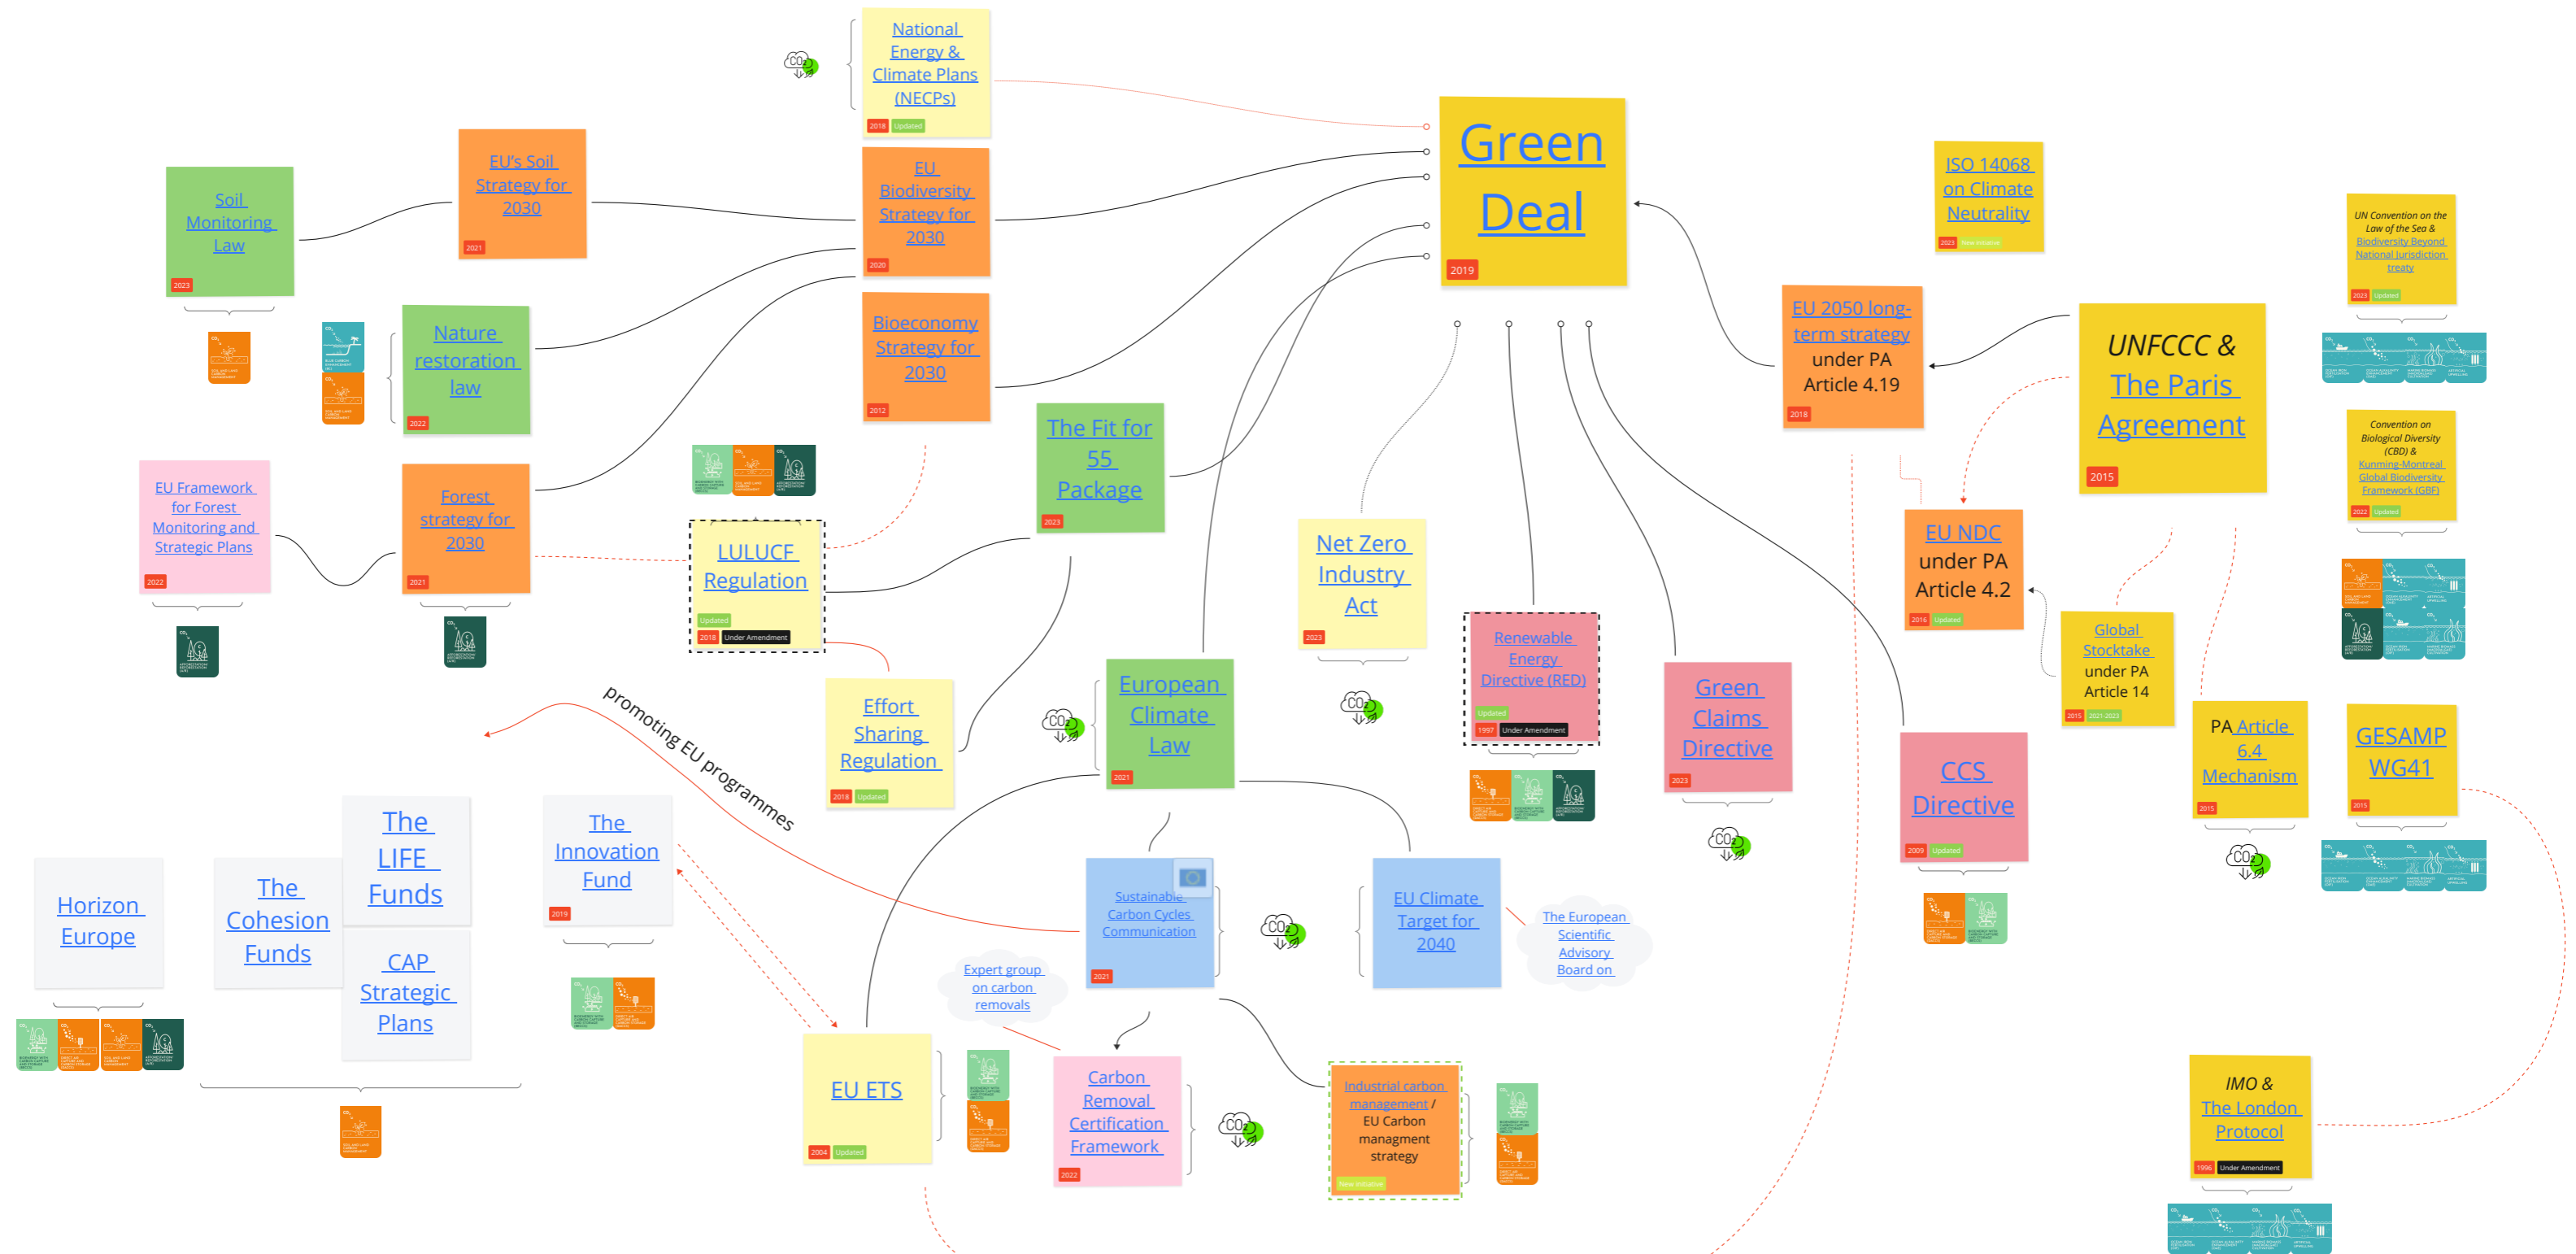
National Energy & Climate Plans (NECPs)
2018 Updated

Green Deal
2019

EU's Soil Strategy for 2030
2021

Soil Monitoring Law
2023

EU Biodiversity Strategy for 2030
2020

Bioeconomy Strategy for 2030
2012

Nature restoration law
2022

ISO 14068 on Climate Neutrality
2023 New Initiative

UN Convention on the Law of the Sea & Biodiversity Beyond National Jurisdiction treaty
2023 Updated

EU 2050 long-term strategy under PA Article 4.19
2018

UNFCCC & The Paris Agreement
2015

Convention on Biological Diversity (CBD) & Kunming-Montreal Global Biodiversity Framework (GBF)
2022 Updated

EU Framework for Forest Monitoring and Strategic Plans
2022

Forest strategy for 2030
2021

LULUCF Regulation
Updated
2018 Under Amendment

The Fit for 55 Package
2023

Net Zero Industry Act
2023

Renewable Energy Directive (RED)
Updated
1997 Under Amendment

Green Claims Directive
2023

EU NDC under PA Article 4.2
2016 Updated

Global Stocktake under PA Article 14
2015 2021-2023

Effort Sharing Regulation
2018 Updated

European Climate Law
2021

CCS Directive
2009 Updated

PA Article 6.4 Mechanism
2015

GESAMP WG41
2015

promoting EU programmes

The LIFE Funds

The Innovation Fund
2019

Horizon Europe

The Cohesion Funds

CAP Strategic Plans

Sustainable Carbon Cycles Communication
2021

EU Climate Target for 2040

The European Scientific Advisory Board on

Expert group on carbon removals

EU ETS
2004 Updated

Carbon Removal Certification Framework
2022

Industrial carbon management / EU Carbon managment strategy
New Initiative

IMO & The London Protocol
1996 Under Amendment